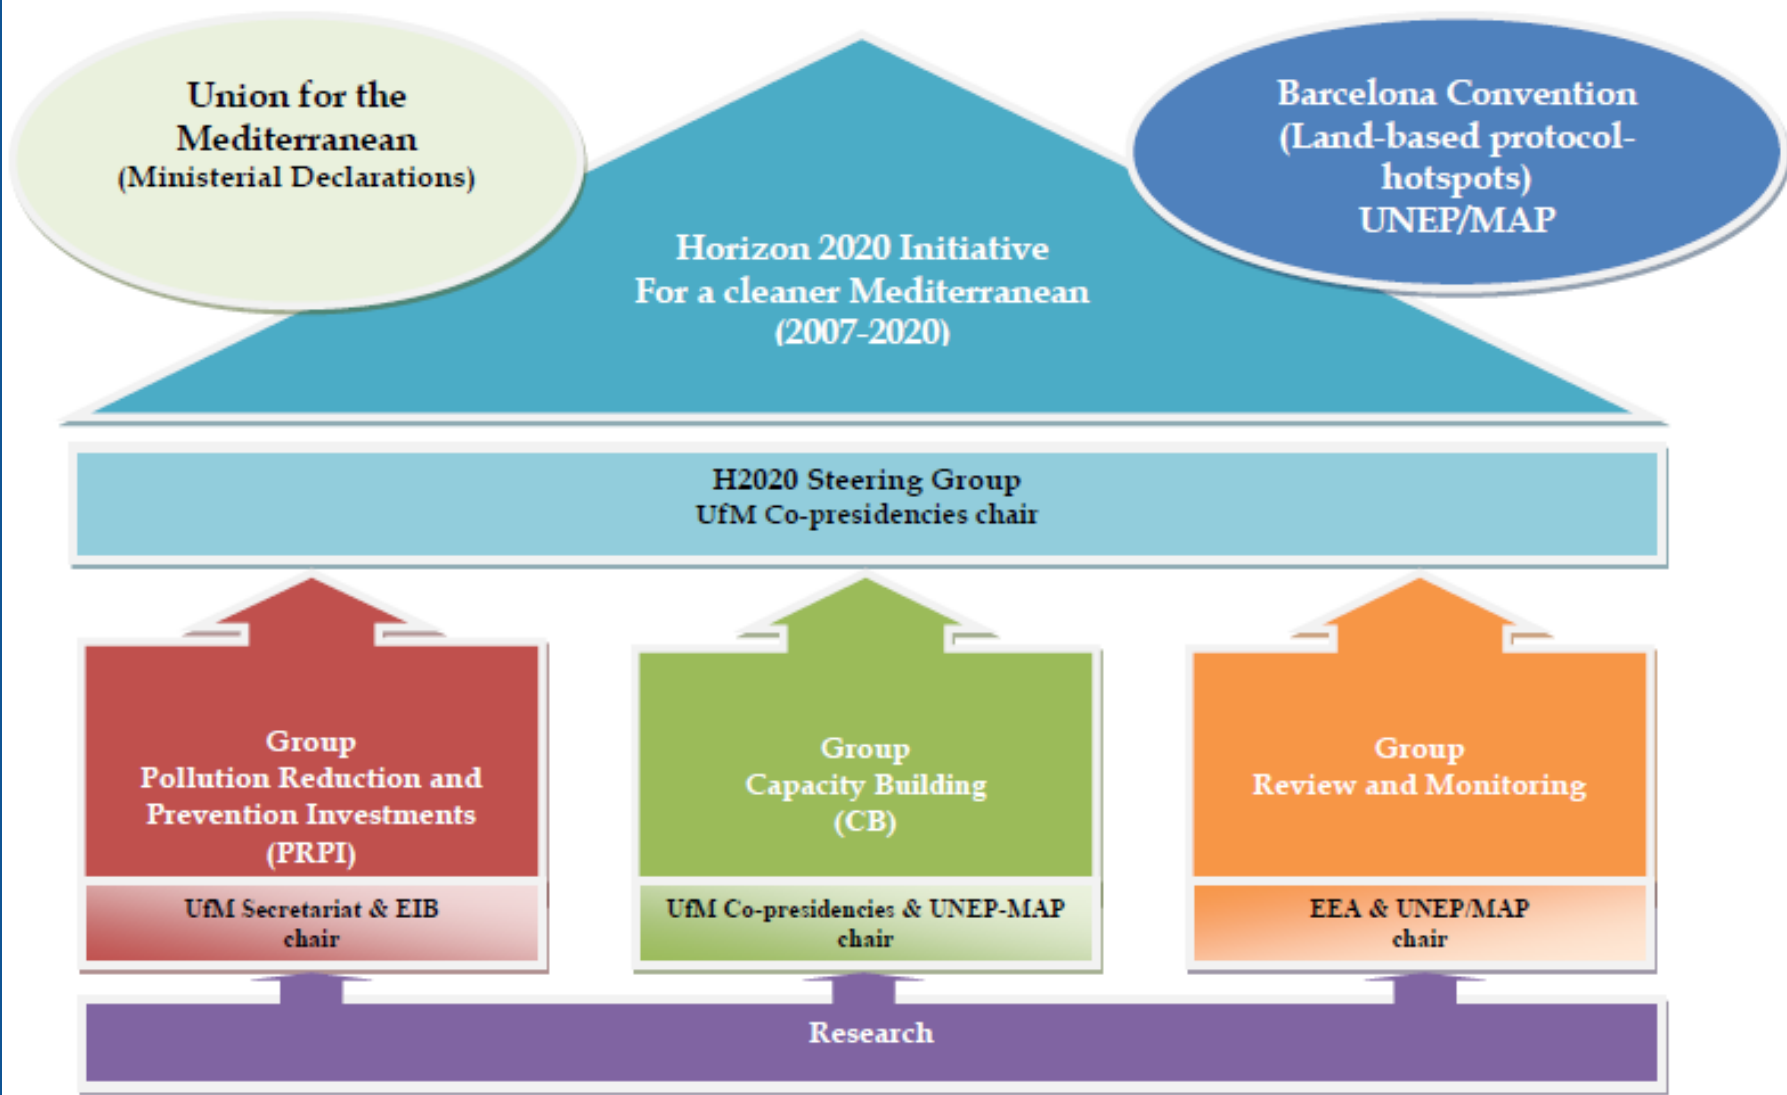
Union for the Mediterranean
(Ministerial Declarations)

Horizon 2020 Initiative
For a cleaner Mediterranean
(2007-2020)

Barcelona Convention
(Land-based protocol-hotspots)
UNEP/MAP

H2020 Steering Group
UfM Co-presidencies chair

Group
Pollution Reduction and Prevention Investments
(PRPI)

UfM Secretariat & EIB
chair

Group
Capacity Building
(CB)

UfM Co-presidencies & UNEP-MAP
chair

Group
Review and Monitoring

EEA & UNEP/MAP
chair

Research